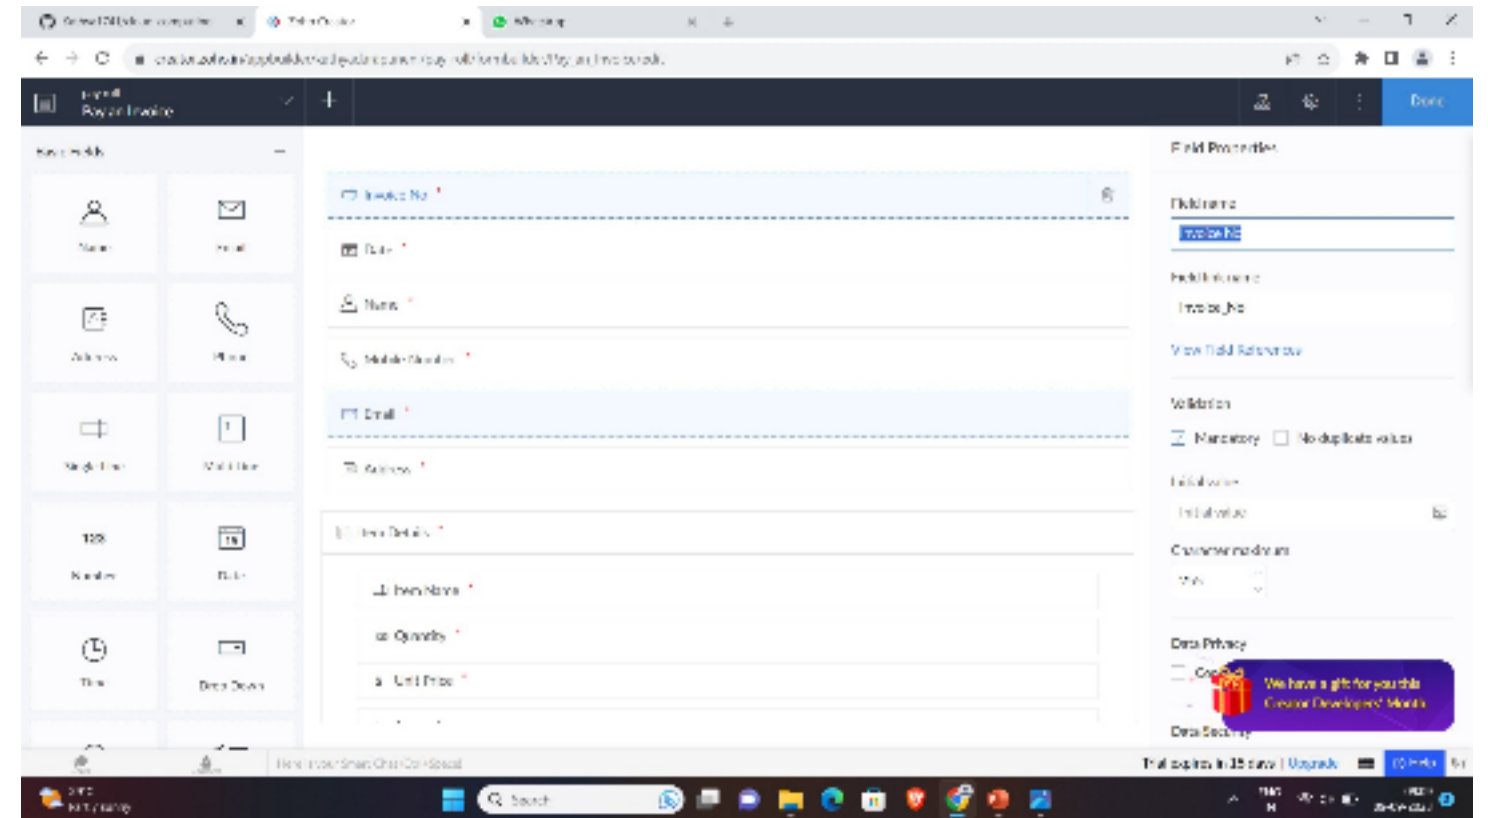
Zoho Creator

Pay an Invoice

Done

Basic Fields

Name
Email
Address
Phone
Single Line
Multi Line
Number
Date
Time
Drop Down

Invoice No *
Date *
Name *
Mobile Number *
Email *
Address *
Item Details *
Item Name *
Quantity *
Unit Price *

Field Properties

Field name
Invoice No

Field link name
Invoice_No

View Field Reference

Validation
Mandatory
No duplicate values

Initial value
Initial value

Character maximum

Data Privacy

We have a gift for you this Creator Developers' Month

Data Security

Trial expires in 15 days | Upgrade

Search